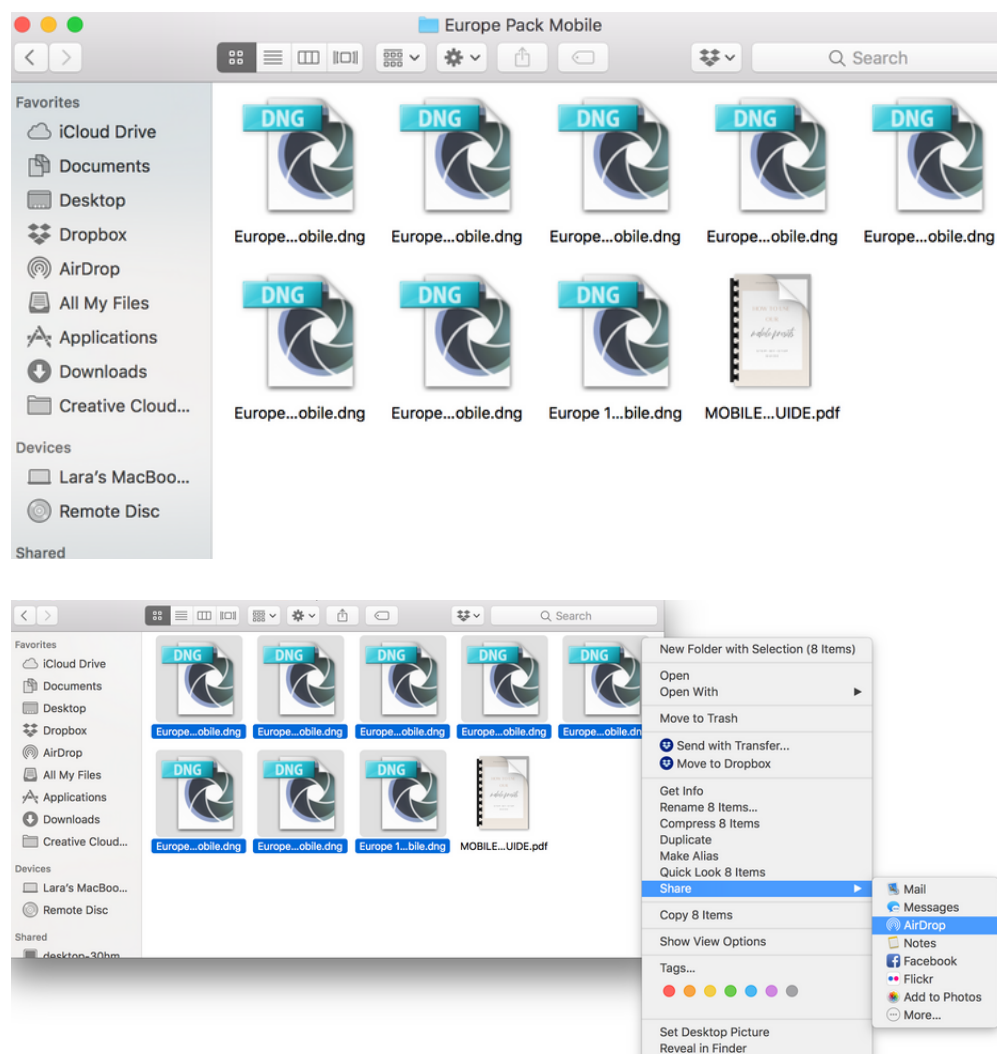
Europe Pack Mobile

Search

Favorites
iCloud Drive
Documents
Desktop
Dropbox
AirDrop
All My Files
Applications
Downloads
Creative Cloud...

Devices
Lara's MacBoo...
Remote Disc

Shared

DNG Europe...obile.dng
DNG Europe...obile.dng
DNG Europe...obile.dng
DNG Europe...obile.dng
DNG Europe...obile.dng
DNG Europe...obile.dng
DNG Europe...obile.dng
DNG Europe 1...bile.dng
MOBILE...UIDE.pdf

Search

Favorites
iCloud Drive
Documents
Desktop
Dropbox
AirDrop
All My Files
Applications
Downloads
Creative Cloud...

Devices
Lara's MacBoo...
Remote Disc

Shared
desktop-30hm...

DNG Europe...obile.dng
DNG Europe...obile.dng
DNG Europe...obile.dng
DNG Europe...obile.dng
DNG Europe...obile.dng
DNG Europe...obile.dng
DNG Europe...obile.dng
DNG Europe 1...bile.dng
MOBILE...UIDE.pdf

New Folder with Selection (8 Items)
Open
Open With
Move to Trash
Send with Transfer...
Move to Dropbox
Get Info
Rename 8 Items...
Compress 8 Items
Duplicate
Make Alias
Quick Look 8 Items
Share
Copy 8 Items
Show View Options
Tags...
Set Desktop Picture
Reveal in Finder

Mail
Messages
AirDrop
Notes
Facebook
Flickr
Add to Photos
More...